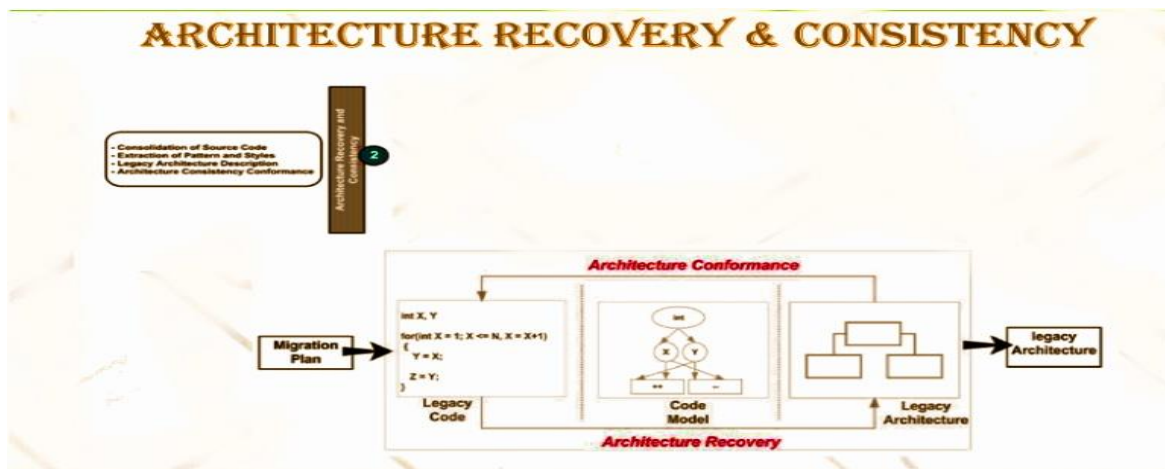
ARCHITECTURE RECOVERY & CONSISTENCY

- Consolidation of Source Code
- Extraction of Pattern and Styles
- Legacy Architecture Description
- Architecture Consistency Conformance

Architecture Recovery and Consistency

2

Architecture Conformance

Migration Plan

int X, Y

for(int X = 1; X <= N, X = X+1)
{
Y = X;

Z = Y;
}

int

X

Y

++

--

legacy Architecture

Legacy Code

Code Model

Legacy Architecture

Architecture Recovery